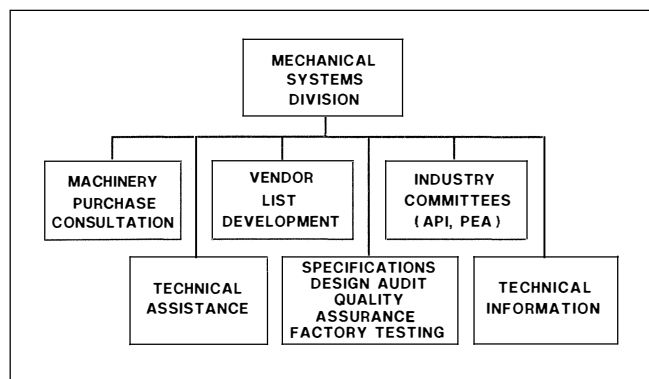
MECHANICAL SYSTEMS DIVISION

MACHINERY PURCHASE CONSULTATION

VENDOR LIST DEVELOPMENT

INDUSTRY COMMITTEES ( API, PEA )

TECHNICAL ASSISTANCE

SPECIFICATIONS DESIGN AUDIT QUALITY ASSURANCE FACTORY TESTING

TECHNICAL INFORMATION